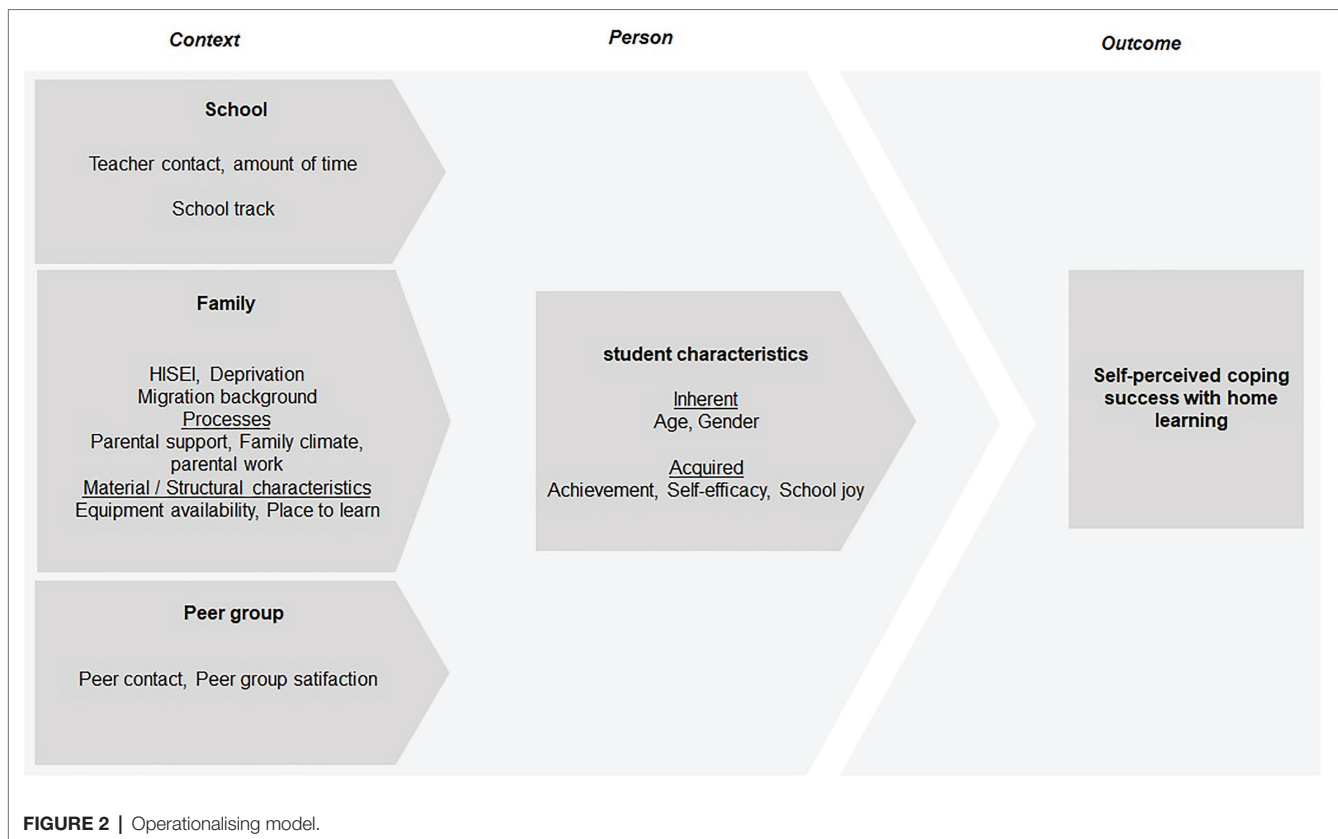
Context

Person

Outcome

School

Teacher contact, amount of time

School track

Family

HISEI, Deprivation
Migration background
Processes
Parental support, Family climate, parental work
Material / Structural characteristics
Equipment availability, Place to learn

Peer group

Peer contact, Peer group satifaction

student characteristics

Inherent
Age, Gender

Acquired
Achievement, Self-efficacy, School joy

Self-perceived coping success with home learning

FIGURE 2 | Operationalising model.